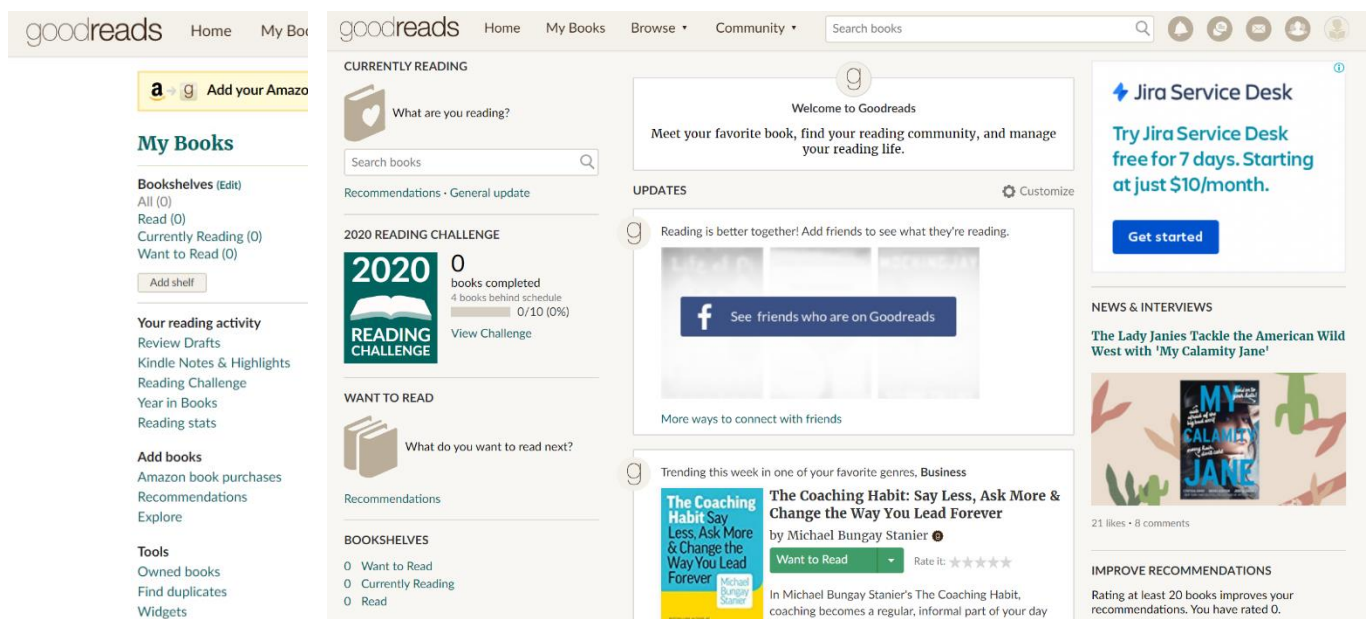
goodreads Home My Bo

a → g Add your Amazo

My Books

Bookshelves (Edit)
All (0)
Read (0)
Currently Reading (0)
Want to Read (0)

Add shelf

Your reading activity
Review Drafts
Kindle Notes & Highlights
Reading Challenge
Year in Books
Reading stats

Add books
Amazon book purchases
Recommendations
Explore

Tools
Owned books
Find duplicates
Widgets

goodreads Home My Books Browse ▾ Community ▾ Search books

CURRENTLY READING

What are you reading?

Search books

Recommendations · General update

2020 READING CHALLENGE

2020 READING CHALLENGE

0
books completed
4 books behind schedule
0/10 (0%)
View Challenge

WANT TO READ

What do you want to read next?

Recommendations

BOOKSHELVES

0 Want to Read
0 Currently Reading
0 Read

g
Welcome to Goodreads

Meet your favorite book, find your reading community, and manage your reading life.

UPDATES

Customize

Reading is better together! Add friends to see what they're reading.

See friends who are on Goodreads

More ways to connect with friends

Trending this week in one of your favorite genres, Business

The Coaching Habit Say Less, Ask More & Change the Way You Lead Forever Michael Bungay Stanier

The Coaching Habit: Say Less, Ask More & Change the Way You Lead Forever

by Michael Bungay Stanier

Want to Read

Rate it:

In Michael Bungay Stanier's The Coaching Habit, coaching becomes a regular, informal part of your day

Jira Service Desk

Try Jira Service Desk free for 7 days. Starting at just $10/month.

Get started

NEWS & INTERVIEWS

The Lady Janies Tackle the American Wild West with 'My Calamity Jane'

MY CALAMITY JANE

21 likes · 8 comments

IMPROVE RECOMMENDATIONS

Rating at least 20 books improves your recommendations. You have rated 0.